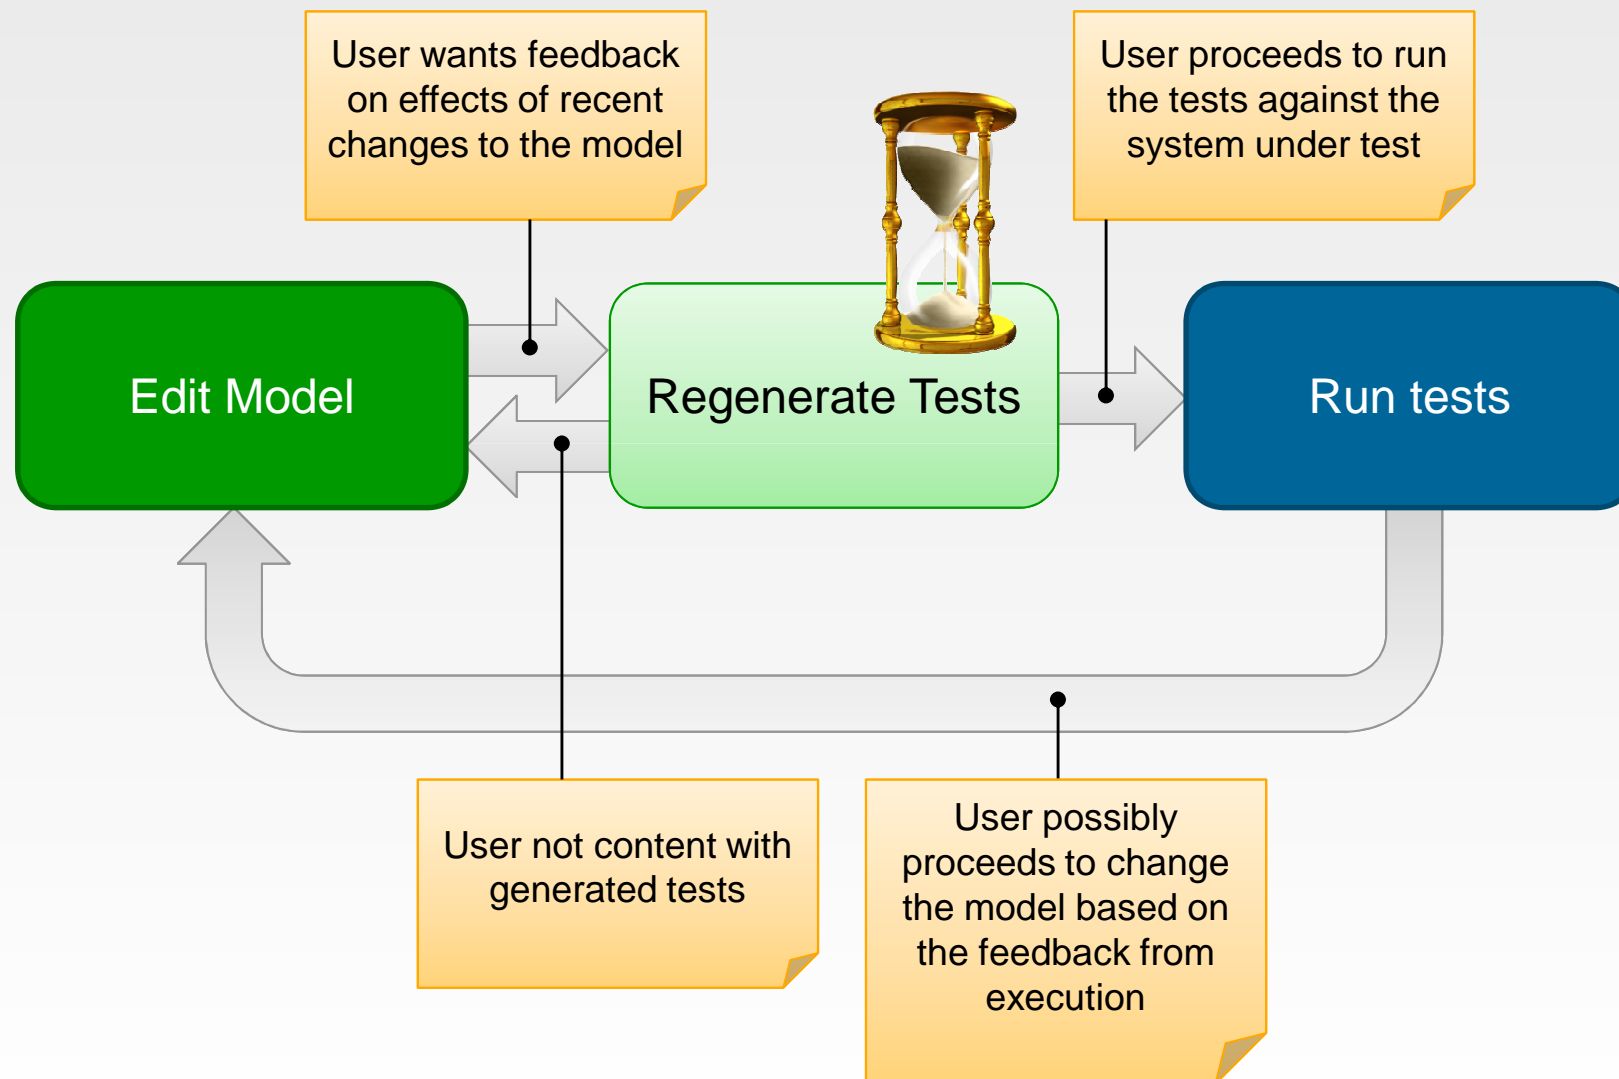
User wants feedback on effects of recent changes to the model

User proceeds to run the tests against the system under test

Edit Model

Regenerate Tests

Run tests

User not content with generated tests

User possibly proceeds to change the model based on the feedback from execution